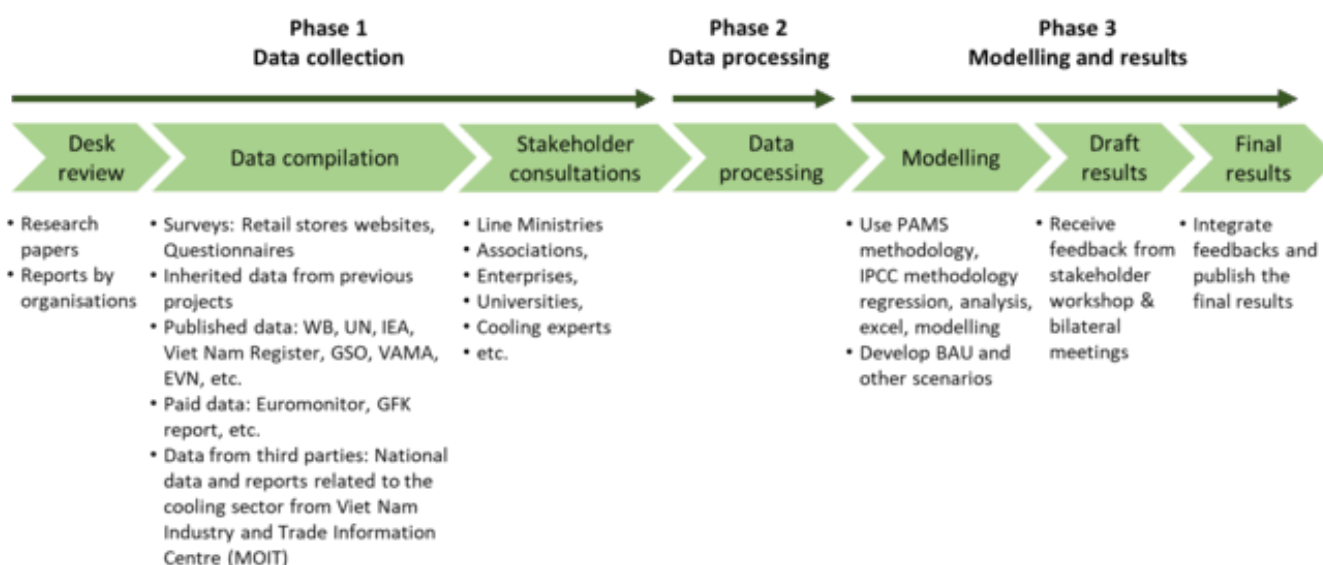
Phase 1
Data collection

Phase 2
Data processing

Phase 3
Modelling and results

Desk review

Data compilation

Stakeholder consultations

Data processing

Modelling

Draft results

Final results

• Research papers
• Reports by organisations

• Surveys: Retail stores websites, Questionnaires
• Inherited data from previous projects
• Published data: WB, UN, IEA, Viet Nam Register, GSO, VAMA, EVN, etc.
• Paid data: Euromonitor, GFK report, etc.
• Data from third parties: National data and reports related to the cooling sector from Viet Nam Industry and Trade Information Centre (MOIT)

• Line Ministries
• Associations,
• Enterprises,
• Universities,
• Cooling experts
• etc.

• Use PAMS methodology, IPCC methodology regression, analysis, excel, modelling
• Develop BAU and other scenarios

• Receive feedback from stakeholder workshop & bilateral meetings

• Integrate feedbacks and publish the final results